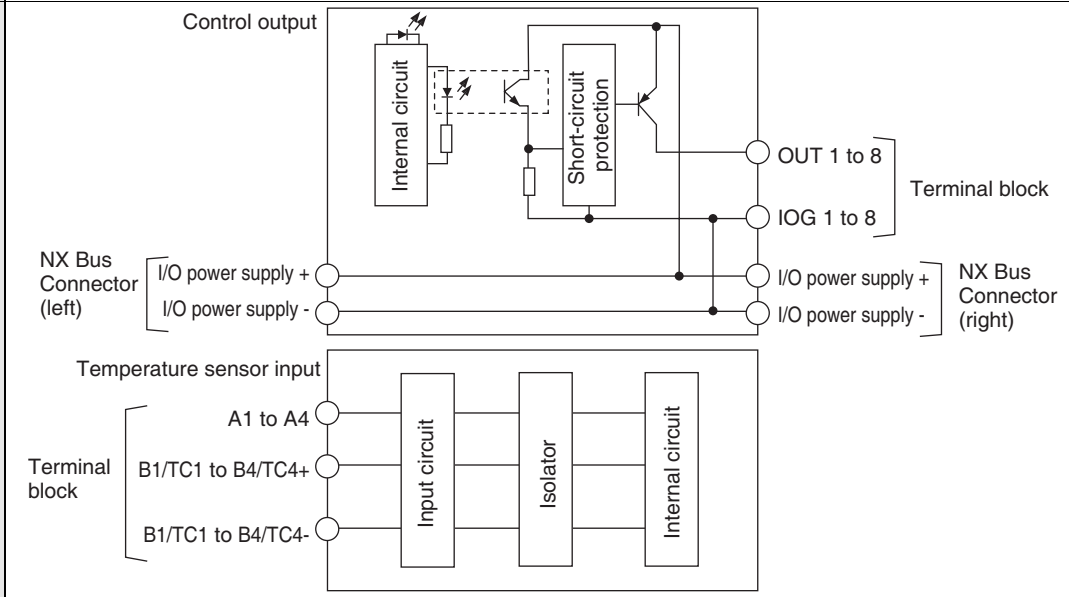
Control output

Internal circuit

Short-circuit protection

OUT 1 to 8

IOG 1 to 8

Terminal block

NX Bus Connector (left)

I/O power supply +

I/O power supply -

I/O power supply +

I/O power supply -

NX Bus Connector (right)

Temperature sensor input

A1 to A4

B1/TC1 to B4/TC4+

B1/TC1 to B4/TC4-

Terminal block

Input circuit

Isolator

Internal circuit